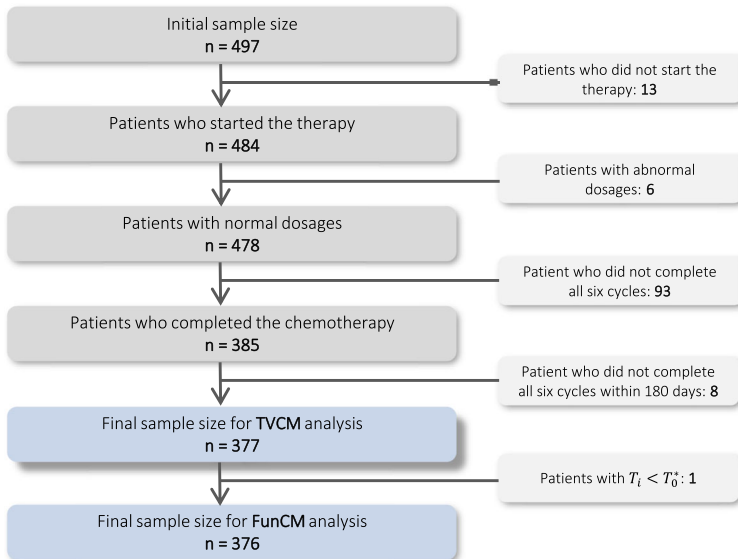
Initial sample size
n = 497

Patients who did not start the therapy: 13

Patients who started the therapy
n = 484

Patients with abnormal dosages: 6

Patients with normal dosages
n = 478

Patient who did not complete all six cycles: 93

Patients who completed the chemotherapy
n = 385

Patient who did not complete all six cycles within 180 days: 8

Final sample size for TVCM analysis
n = 377

Patients with $T_i < T_0^*$: 1

Final sample size for FunCM analysis
n = 376